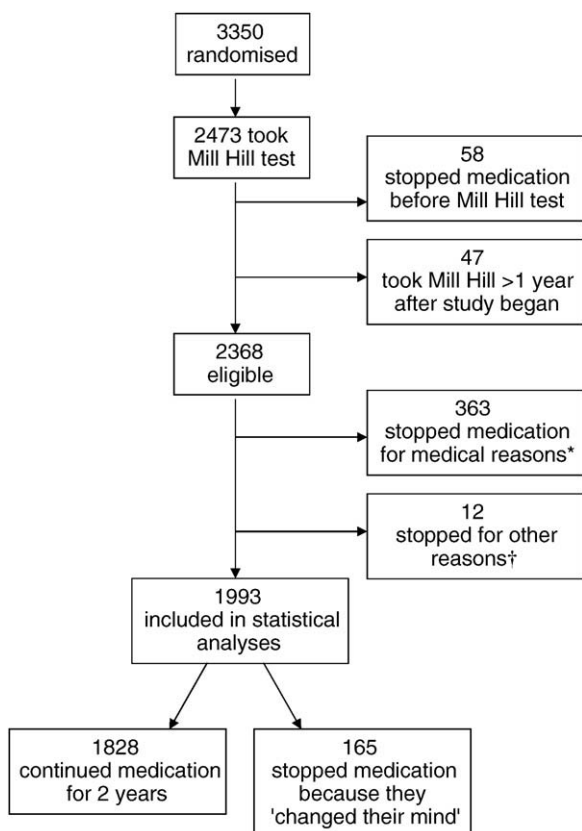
3350
randomised

2473 took
Mill Hill test

58
stopped medication
before Mill Hill test

47
took Mill Hill >1 year
after study began

2368
eligible

363
stopped medication
for medical reasons*

12
stopped for other
reasons†

1993
included in statistical
analyses

1828
continued medication
for 2 years

165
stopped medication
because they
'changed their mind'